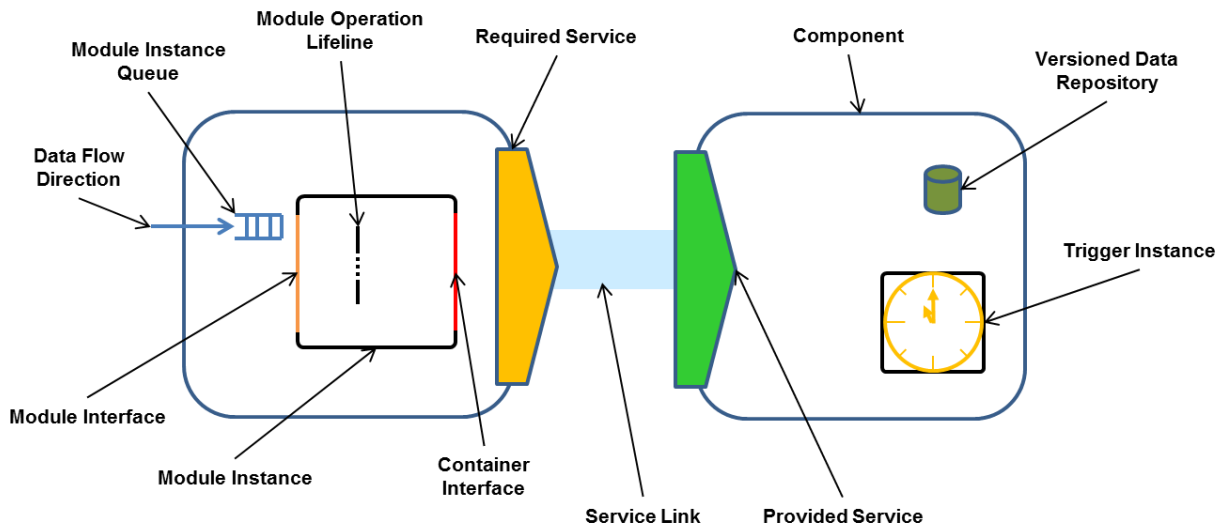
Module Operation Lifeline

Module Instance Queue

Required Service

Component

Versioned Data Repository

Data Flow Direction

Trigger Instance

Module Interface

Module Instance

Container Interface

Service Link

Provided Service